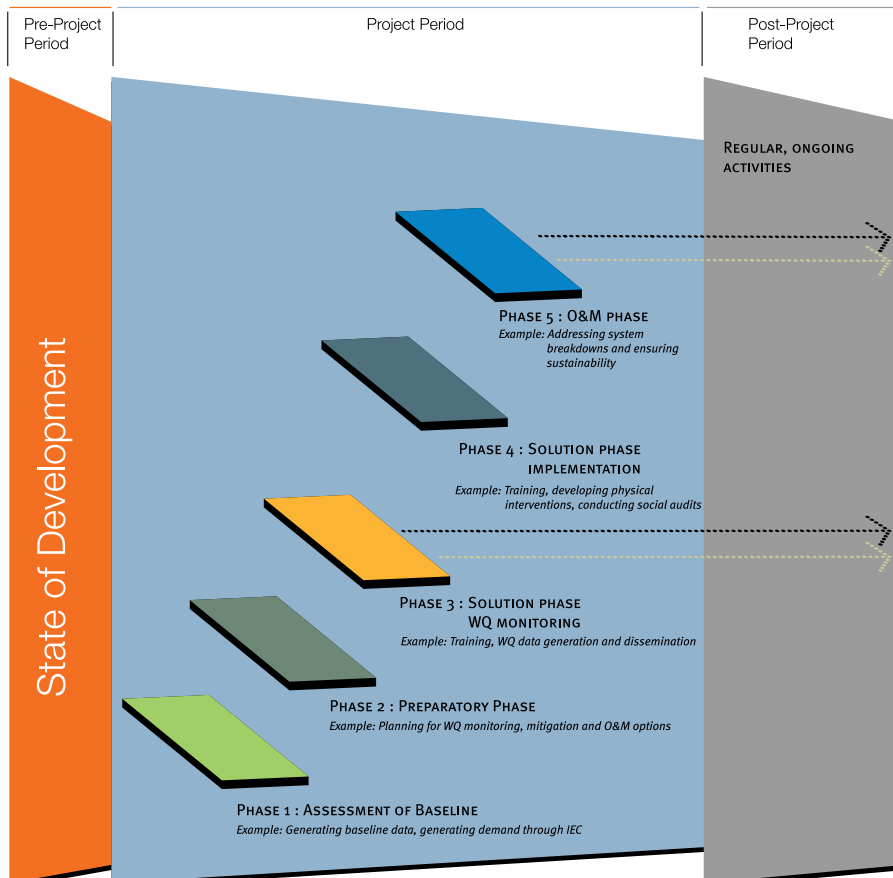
Pre-Project Period

Project Period

Post-Project Period

State of Development

Regular, ongoing activities

Phase 5 : O&M phase
Example: Addressing system breakdowns and ensuring sustainability

Phase 4 : Solution phase implementation
Example: Training, developing physical interventions, conducting social audits

Phase 3 : Solution phase WQ monitoring
Example: Training, WQ data generation and dissemination

Phase 2 : Preparatory Phase
Example: Planning for WQ monitoring, mitigation and O&M options

Phase 1 : Assessment of Baseline
Example: Generating baseline data, generating demand through IEC